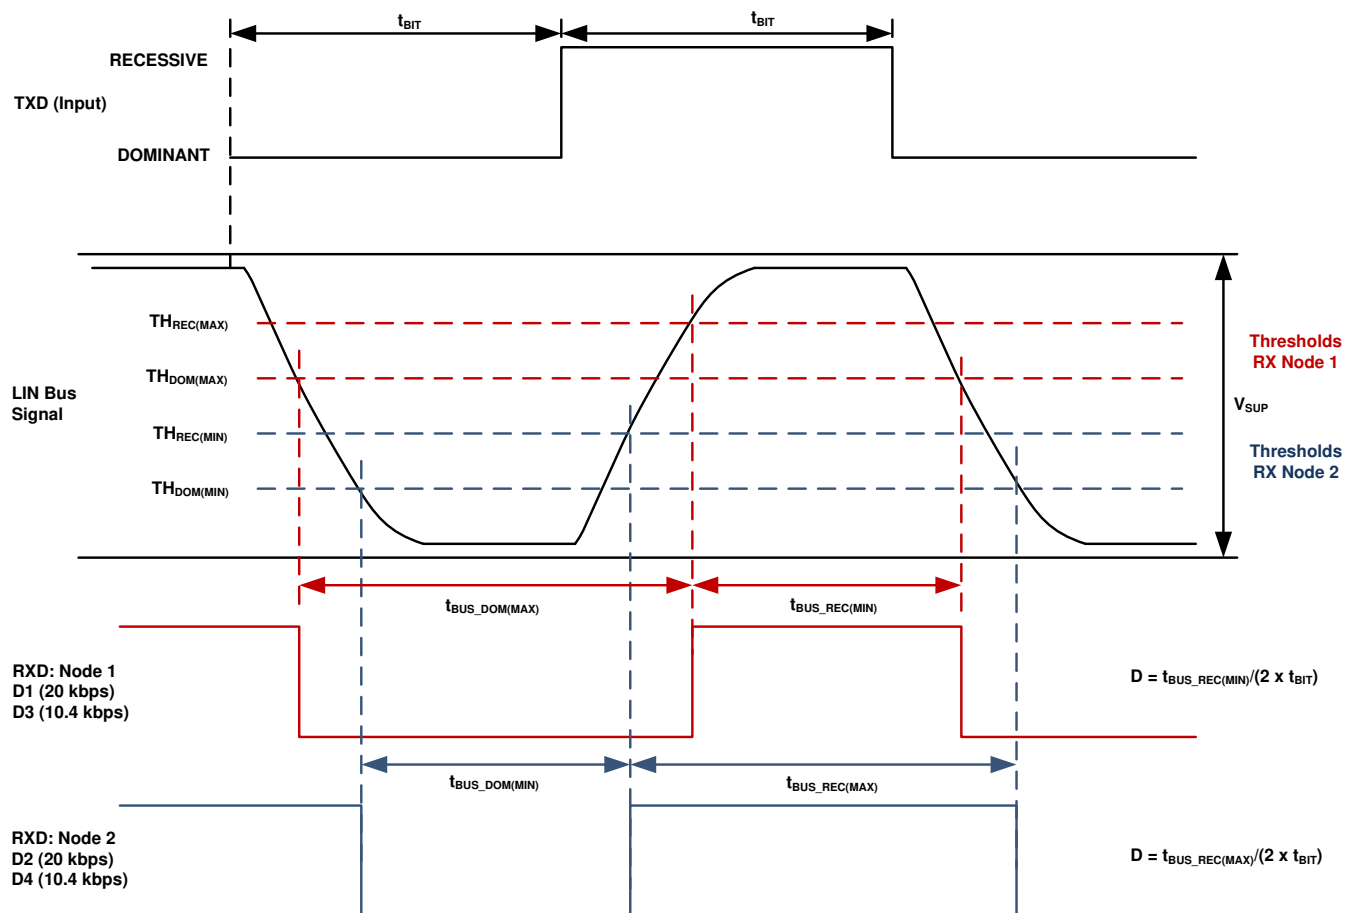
$t_{BIT}$

$t_{BIT}$

RECESSIVE

TXD (Input)

DOMINANT

$TH_{REC(MAX)}$

$TH_{DOM(MAX)}$

$TH_{REC(MIN)}$

$TH_{DOM(MIN)}$

LIN Bus Signal

Thresholds RX Node 1

$V_{SUP}$

Thresholds RX Node 2

$t_{BUS\_DOM(MAX)}$

$t_{BUS\_REC(MIN)}$

RXD: Node 1
D1 (20 kbps)
D3 (10.4 kbps)

D = $t_{BUS\_REC(MIN)}$/(2 x $t_{BIT}$)

$t_{BUS\_DOM(MIN)}$

$t_{BUS\_REC(MAX)}$

RXD: Node 2
D2 (20 kbps)
D4 (10.4 kbps)

D = $t_{BUS\_REC(MAX)}$/(2 x $t_{BIT}$)